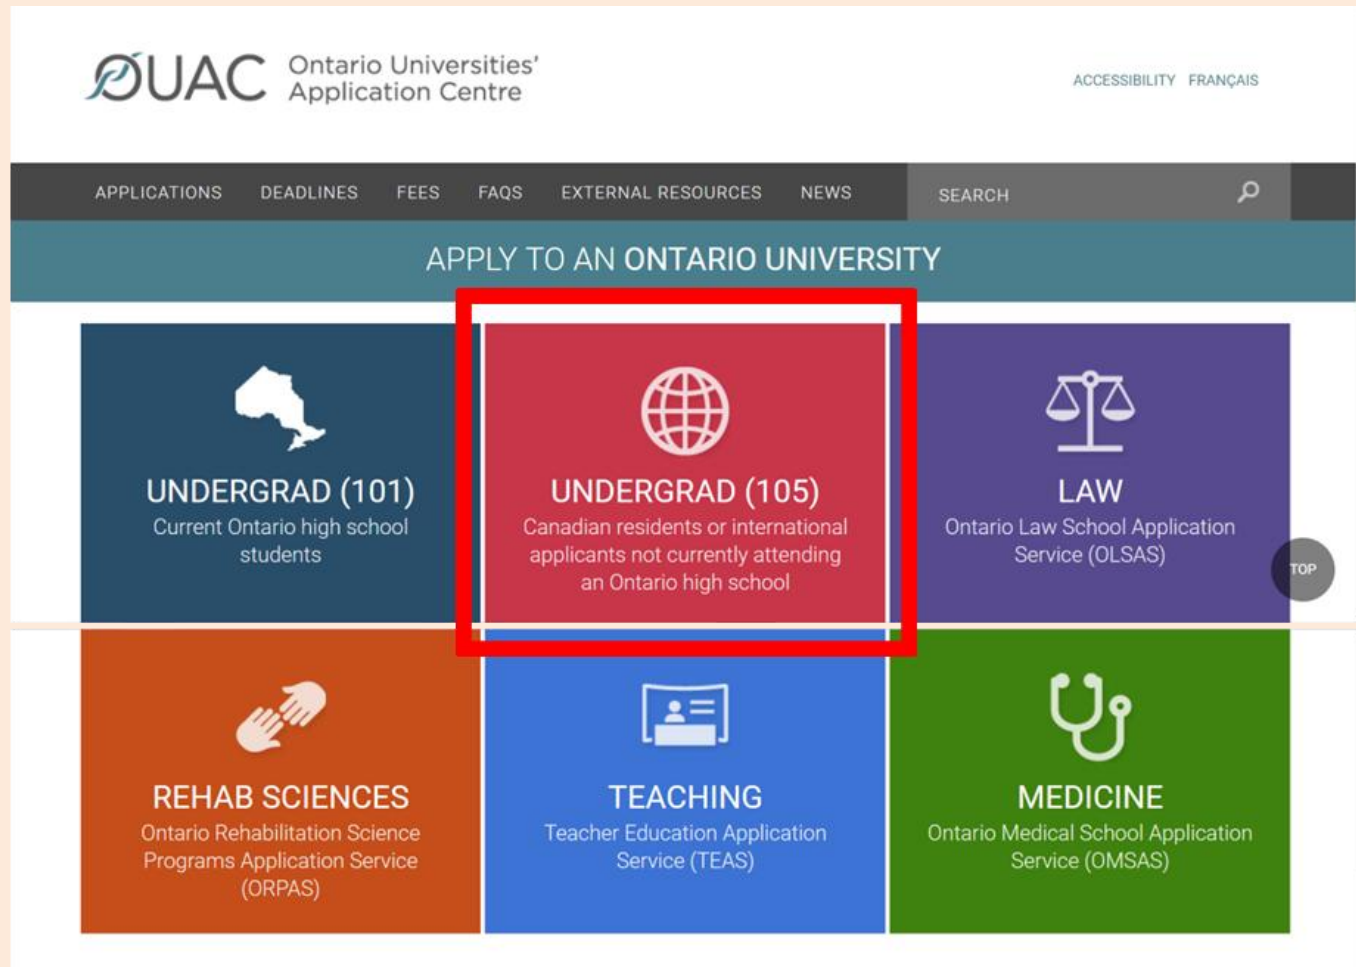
OUAC Ontario Universities' Application Centre

ACCESSIBILITY FRANÇAIS

APPLICATIONS DEADLINES FEES FAQS EXTERNAL RESOURCES NEWS

SEARCH

APPLY TO AN ONTARIO UNIVERSITY

UNDERGRAD (101)
Current Ontario high school students

UNDERGRAD (105)
Canadian residents or international applicants not currently attending an Ontario high school

LAW
Ontario Law School Application Service (OLSAS)

TOP

REHAB SCIENCES
Ontario Rehabilitation Science Programs Application Service (ORPAS)

TEACHING
Teacher Education Application Service (TEAS)

MEDICINE
Ontario Medical School Application Service (OMSAS)